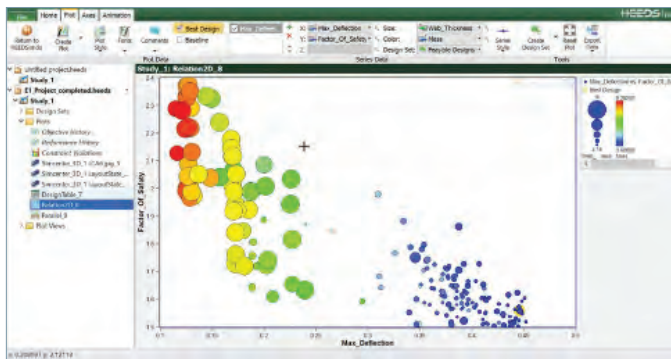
File Home Plot Axes Animation

HEEDS

Return to HEEDS|MDO Create Plot Plot Style Fonts Comments Best Design Baseline Show Pareto

X: Max_Deflection Y: Factor_Of_Safety Size: Color: Design Set: Web_Thickness None Feasible Designs Series Style Create Design Set Reset Plot Export Data

Plot Data Series Data Tools

Untitled project.heeds
Study_1
E1_Project_completed.heeds
Study_1
Design Sets
Plots
Objective History
Performance History
Constraint Violations
Simcenter_3D_1 (CAE.png)_1
Simcenter_3D_1 LayoutState_...
Simcenter_3D_1 LayoutState_...
DesignTable_7
Relation2D_8
Parallel_9
Post Views

Study_1 : Relation2D_8

Max_Deflection vs. Factor_Of_Safety
Best Design

Factor_Of_Safety

Max_Deflection

x: 0.260891 y: 2.12114